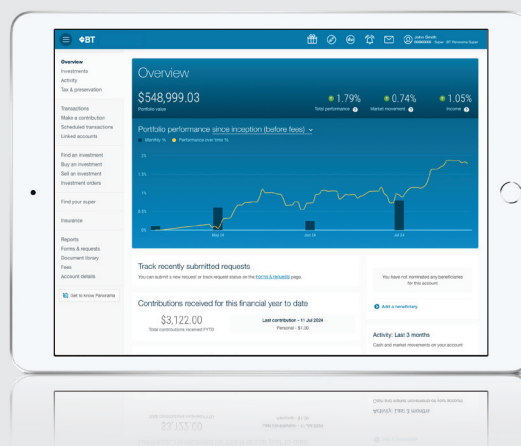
BT

John Smith
Super · BT Panorama Super

Overview
Investments
Activity
Tax & preservation

Transactions
Make a contribution
Scheduled transactions
Linked accounts

Find an investment
Buy an investment
Sell an investment
Investment orders

Find your super

Insurance

Reports
Forms & requests
Document library
Fees
Account details

Get to know Panorama

Overview

$548,999.03
Portfolio value

1.79%
Total performance

0.74%
Market movement

1.05%
Income

Portfolio performance since inception (before fees)

Monthly % Performance over time %

2%
1.5%
1%
0.5%
0%

May 24
Jun 24
Jul 24

Track recently submitted requests
You can submit a new request or track request status on the Forms & requests page.

You have not nominated any beneficiaries for this account

Add a beneficiary

Contributions received for this financial year to date

$3,122.00
Total contributions received FYTD

Last contribution - 11 Jul 2024
Personal - $1.00

Activity: Last 3 months
Cash and market movements on your account